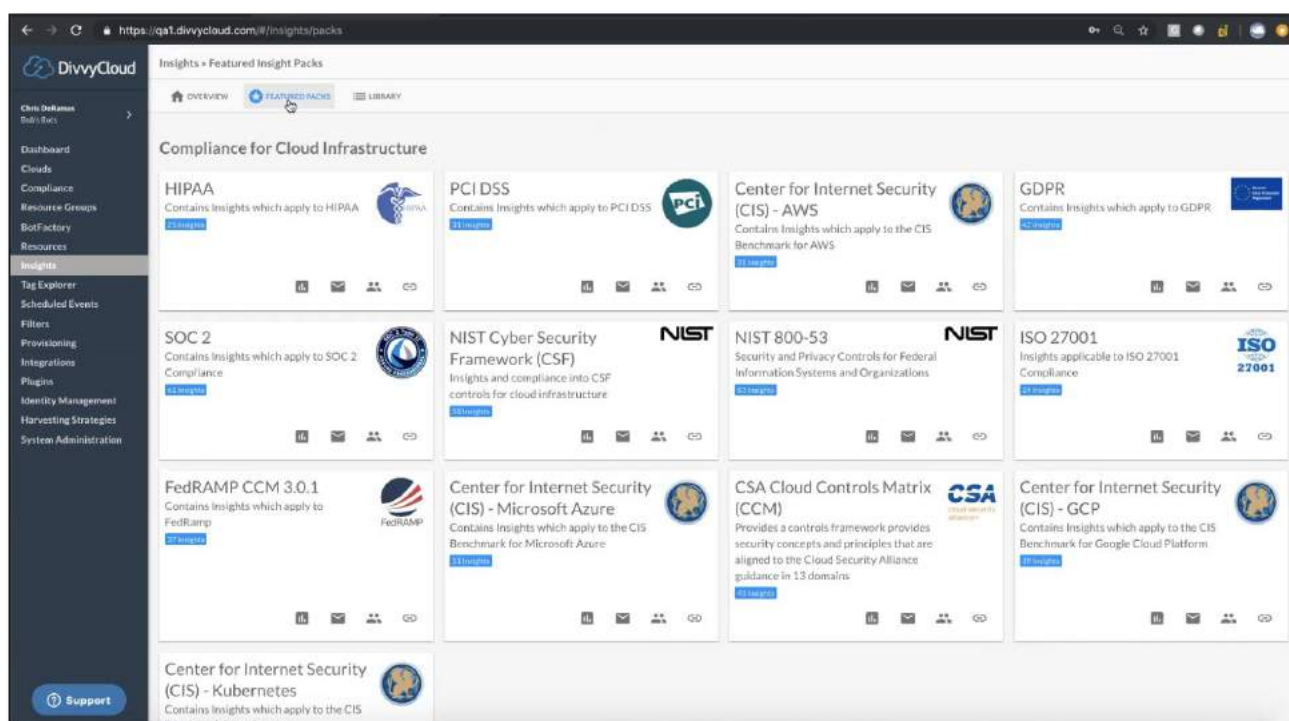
https://qa1.divvycloud.com/#/insights/packs

DivvyCloud

Chris DeRamus
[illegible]

Dashboard
Clouds
Compliance
Resource Groups
BotFactory
Resources
Insights
Tag Explorer
Scheduled Events
Filters
Provisioning
Integrations
Plugins
Identity Management
Harvesting Strategies
System Administration

Support

Insights » Featured Insight Packs

OVERVIEW FEATURED PACKS LIBRARY

Compliance for Cloud Infrastructure

HIPAA
Contains Insights which apply to HIPAA
25 Insights
HIPAA

PCI DSS
Contains Insights which apply to PCI DSS
31 Insights
PCI

Center for Internet Security (CIS) - AWS
Contains Insights which apply to the CIS Benchmark for AWS
31 Insights

GDPR
Contains Insights which apply to GDPR
42 Insights

SOC 2
Contains Insights which apply to SOC 2 Compliance
61 Insights

NIST Cyber Security Framework (CSF)
Insights and compliance into CSF controls for cloud infrastructure
58 Insights
NIST

NIST 800-53
Security and Privacy Controls for Federal Information Systems and Organizations
62 Insights
NIST

ISO 27001
Insights applicable to ISO 27001 Compliance
24 Insights
ISO 27001

FedRAMP CCM 3.0.1
Contains Insights which apply to FedRamp
27 Insights
FedRAMP

Center for Internet Security (CIS) - Microsoft Azure
Contains Insights which apply to the CIS Benchmark for Microsoft Azure
11 Insights

CSA Cloud Controls Matrix (CCM)
Provides a controls framework provides security concepts and principles that are aligned to the Cloud Security Alliance guidance in 13 domains
43 Insights
CSA

Center for Internet Security (CIS) - GCP
Contains Insights which apply to the CIS Benchmark for Google Cloud Platform
19 Insights

Center for Internet Security (CIS) - Kubernetes
Contains Insights which apply to the CIS